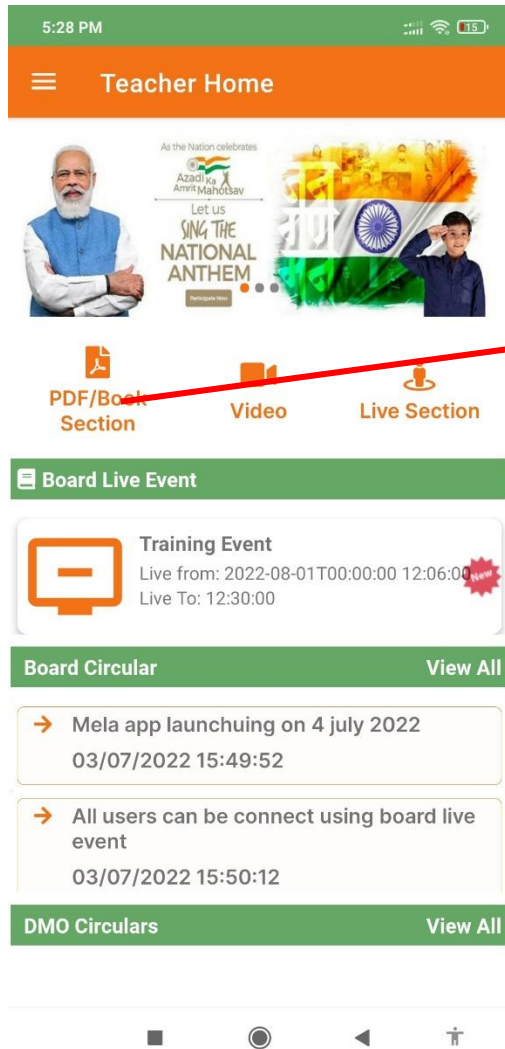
5:28 PM

15

Teacher Home

As the Nation celebrates

Azadi Ka Amrit Mahotsav

Let us SING THE NATIONAL ANTHEM

Participate Now

PDF/Book Section

Video

Live Section

Board Live Event

Training Event
Live from: 2022-08-01T00:00:00 12:06:00
Live To: 12:30:00

New

Board Circular

View All

Mela app launchuing on 4 july 2022
03/07/2022 15:49:52

All users can be connect using board live event
03/07/2022 15:50:12

DMO Circulars

View All